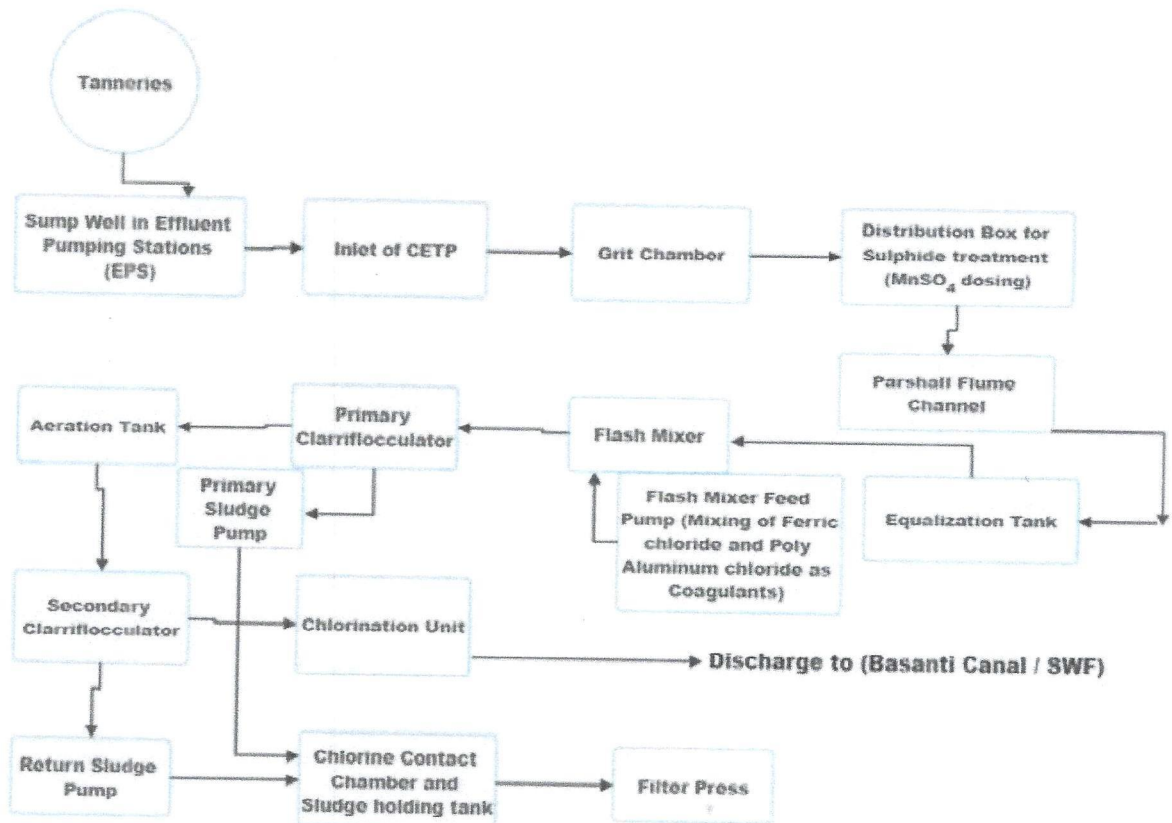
Tanneries

Sump Well in Effluent Pumping Stations (EPS)

Inlet of CETP

Grit Chambor

Distribution Box for Sulphide treatment ($MnSO_4$ dosing)

Parshall Flume Channel

Equalization Tank

Flash Mixer

Flash Mixer Feed Pump (Mixing of Ferric chloride and Poly Aluminum chloride as Coagulants)

Primary Clarriflocculator

Primary Sludge Pump

Aeration Tank

Secondary Clarriflocculator

Chlorination Unit

Discharge to (Basanti Canal / SWF)

Return Sludge Pump

Chlorine Contact Chamber and Sludge holding tank

Filter Press